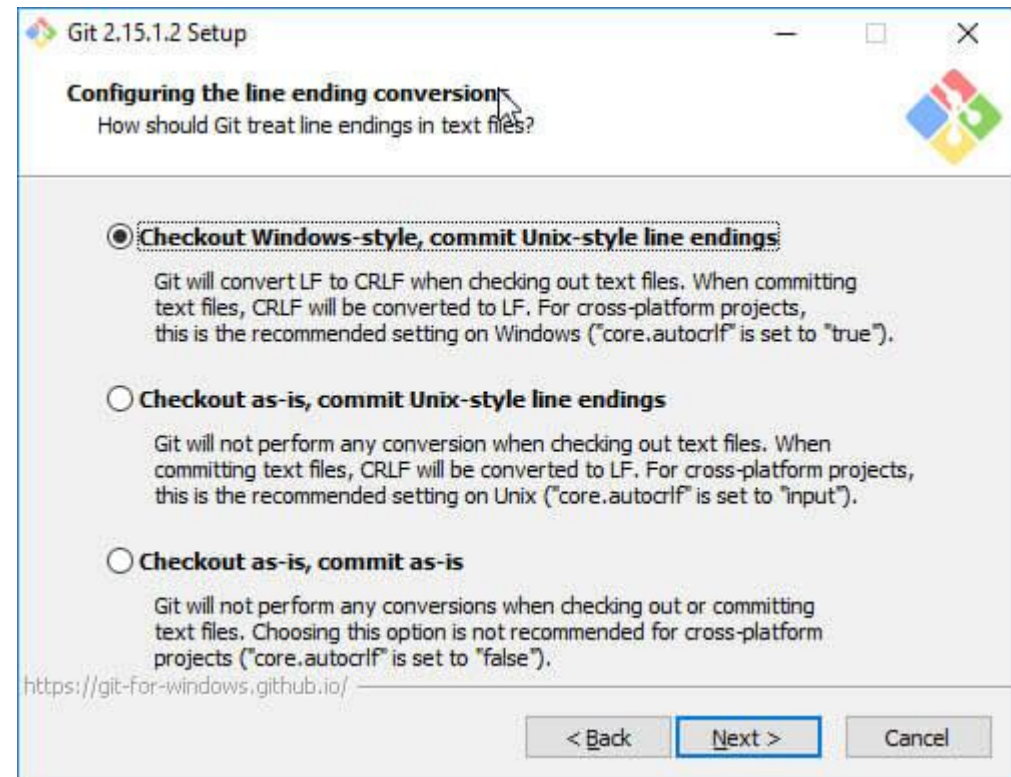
Git 2.15.1.2 Setup

Configuring the line ending conversion
How should Git treat line endings in text files?

Checkout Windows-style, commit Unix-style line endings

Git will convert LF to CRLF when checking out text files. When committing text files, CRLF will be converted to LF. For cross-platform projects, this is the recommended setting on Windows ("core.autocrlf" is set to "true").

Checkout as-is, commit Unix-style line endings

Git will not perform any conversion when checking out text files. When committing text files, CRLF will be converted to LF. For cross-platform projects, this is the recommended setting on Unix ("core.autocrlf" is set to "input").

Checkout as-is, commit as-is

Git will not perform any conversions when checking out or committing text files. Choosing this option is not recommended for cross-platform projects ("core.autocrlf" is set to "false").

https://git-for-windows.github.io/

< Back Next > Cancel